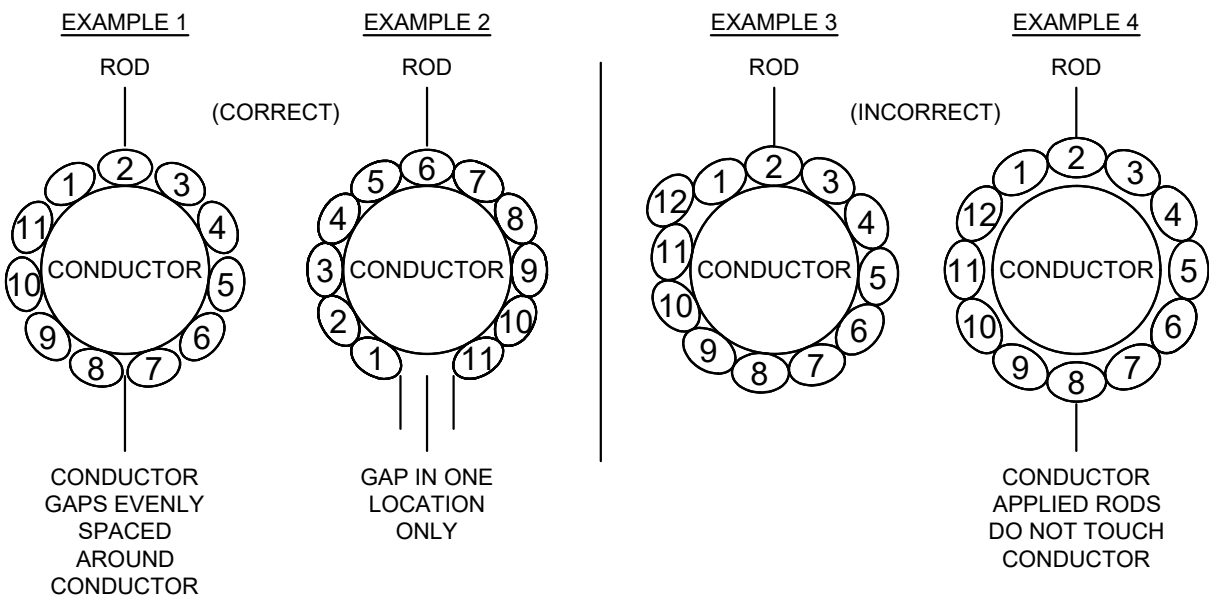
EXAMPLE 1

ROD

2 3 4 5 6 7 8 9 10 11 1

CONDUCTOR

CONDUCTOR GAPS EVENLY SPACED AROUND CONDUCTOR

(CORRECT)

EXAMPLE 2

ROD

6 7 8 9 10 11 1 2 3 4 5

CONDUCTOR

GAP IN ONE LOCATION ONLY

EXAMPLE 3

ROD

2 3 4 5 6 7 8 9 10 11 12 1

CONDUCTOR

(INCORRECT)

EXAMPLE 4

ROD

2 3 4 5 6 7 8 9 10 11 12 1

CONDUCTOR

CONDUCTOR APPLIED RODS DO NOT TOUCH CONDUCTOR